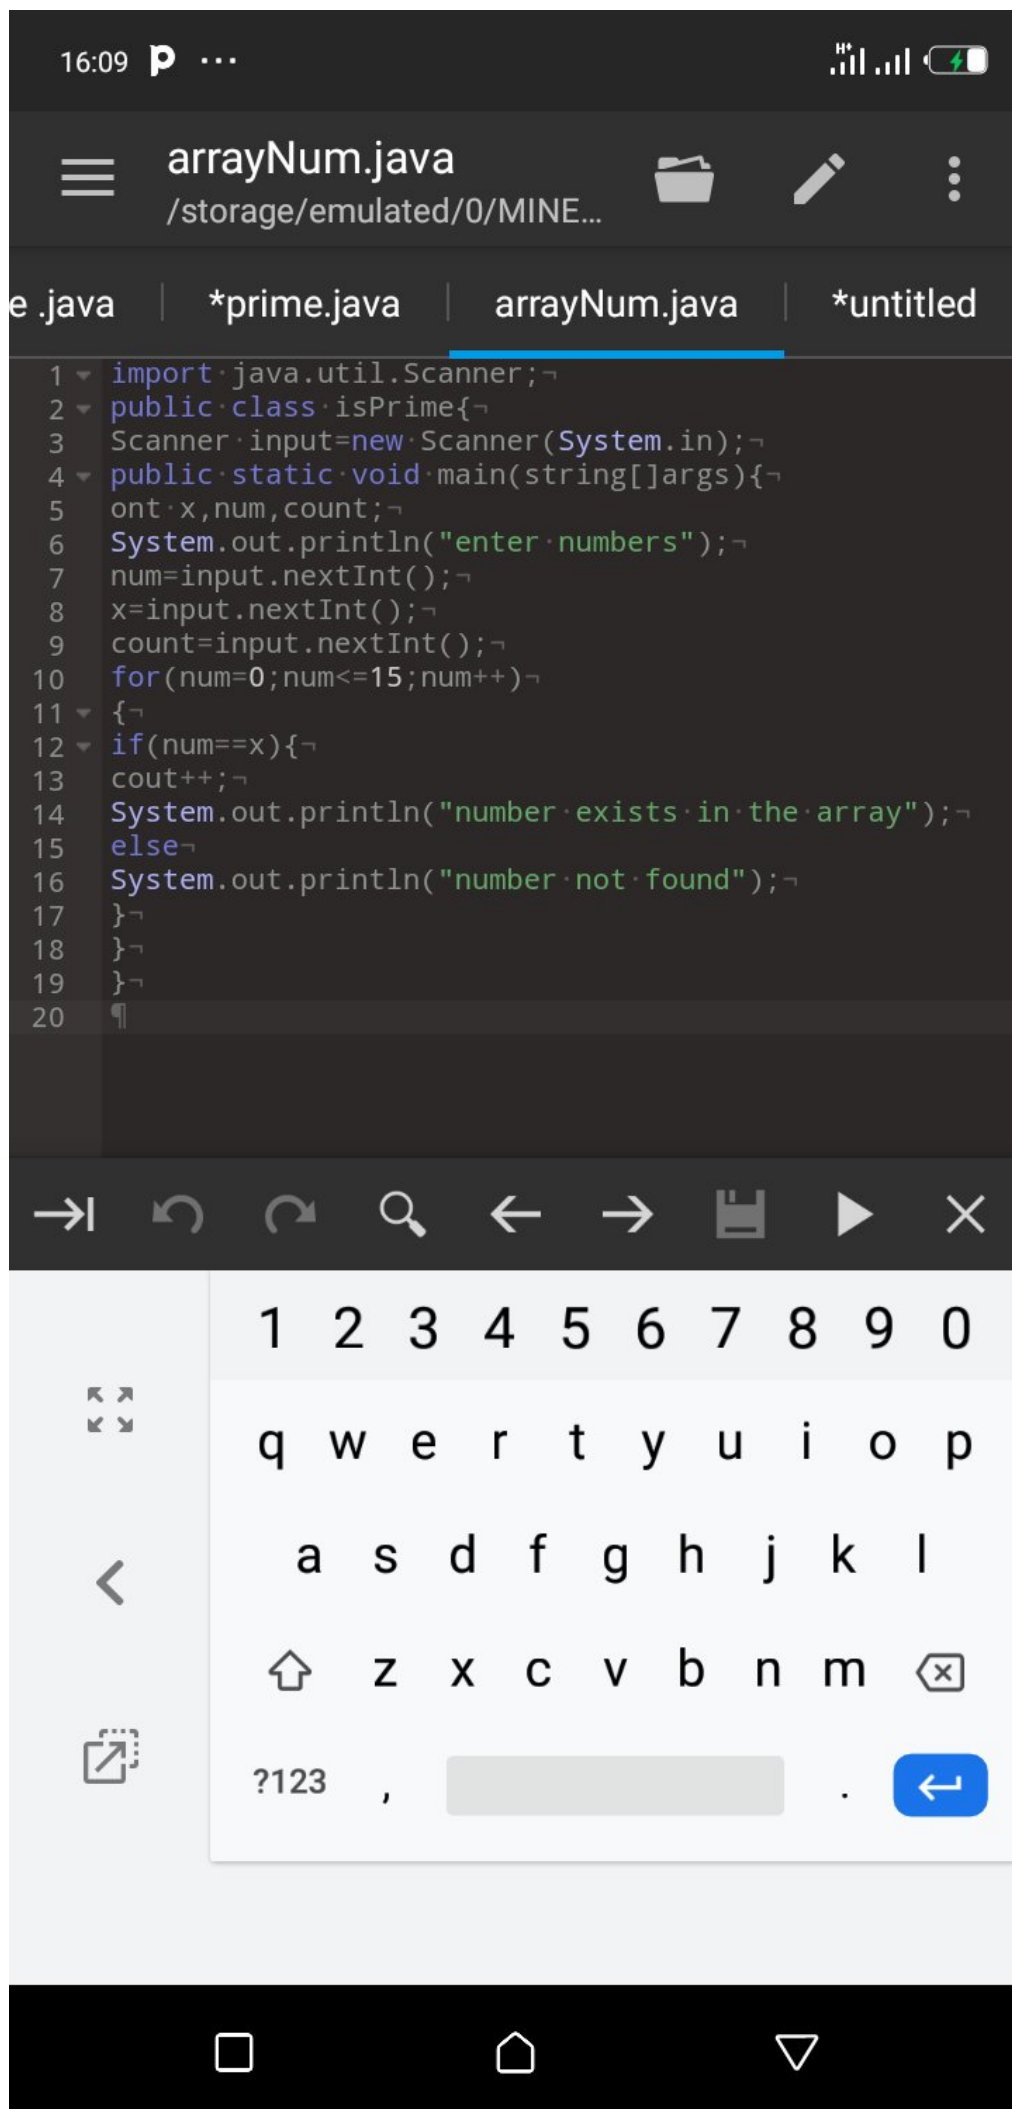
16:09 P ...

arrayNum.java
/storage/emulated/0/MINE...

e .java | *prime.java | arrayNum.java | *untitled

1 import java.util.Scanner;
2 public class isPrime{
3 Scanner input=new Scanner(System.in);
4 public static void main(string[]args){
5 ont x,num,count;
6 System.out.println("enter numbers");
7 num=input.nextInt();
8 x=input.nextInt();
9 count=input.nextInt();
10 for(num=0;num<=15;num++)
11 {
12 if(num==x){
13 cout++;
14 System.out.println("number exists in the array");
15 else
16 System.out.println("number not found");
17 }
18 }
19 }
20

1 2 3 4 5 6 7 8 9 0
q w e r t y u i o p
a s d f g h j k l
z x c v b n m
?123 , .